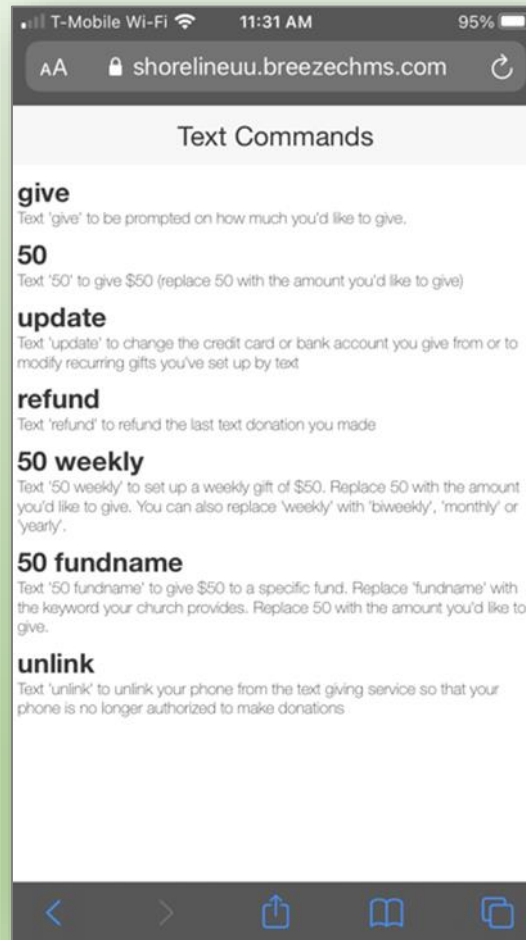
T-Mobile Wi-Fi 11:31 AM 95%

AA shorelineuu.breezechms.com

Text Commands

give
Text 'give' to be prompted on how much you'd like to give.

50
Text '50' to give $50 (replace 50 with the amount you'd like to give)

update
Text 'update' to change the credit card or bank account you give from or to modify recurring gifts you've set up by text

refund
Text 'refund' to refund the last text donation you made

50 weekly
Text '50 weekly' to set up a weekly gift of $50. Replace 50 with the amount you'd like to give. You can also replace 'weekly' with 'biweekly', 'monthly' or 'yearly'.

50 fundname
Text '50 fundname' to give $50 to a specific fund. Replace 'fundname' with the keyword your church provides. Replace 50 with the amount you'd like to give.

unlink
Text 'unlink' to unlink your phone from the text giving service so that your phone is no longer authorized to make donations